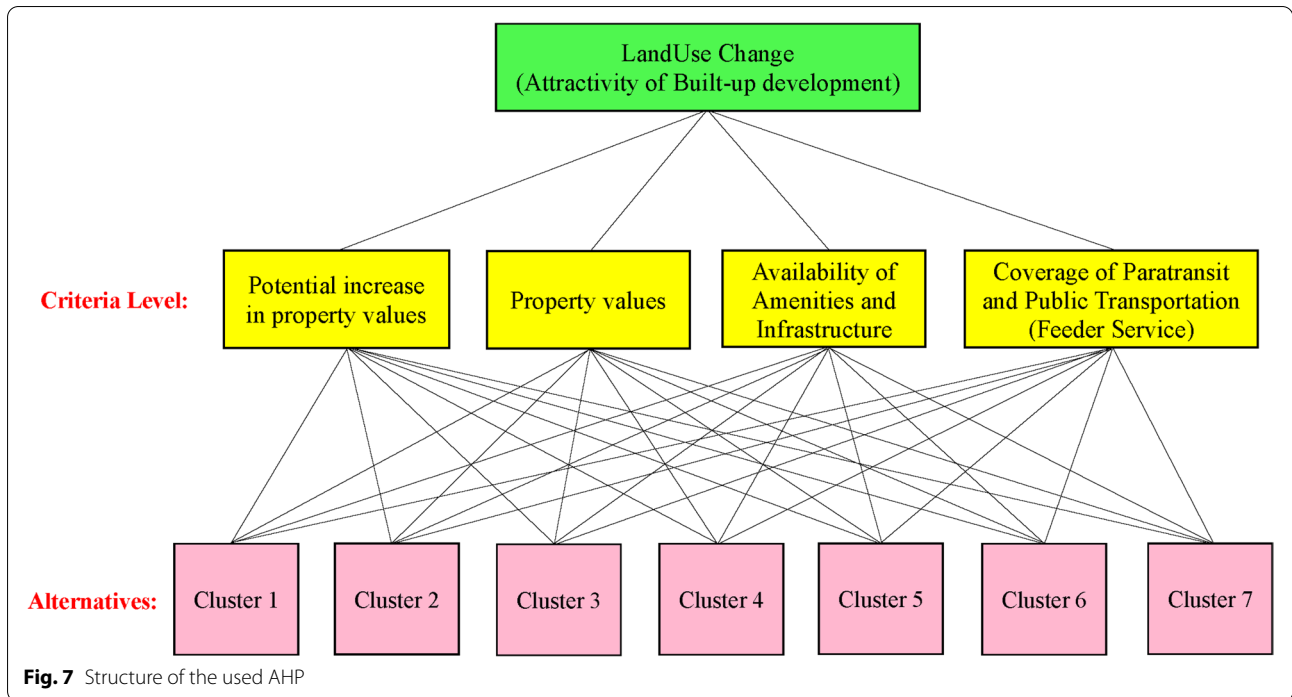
LandUse Change
(Attractivity of Built-up development)

Criteria Level:

Potential increase in property values

Property values

Availability of Amenities and Infrastructure

Coverage of Paratransit and Public Transportation (Feeder Service)

Alternatives:

Cluster 1

Cluster 2

Cluster 3

Cluster 4

Cluster 5

Cluster 6

Cluster 7

Fig. 7 Structure of the used AHP